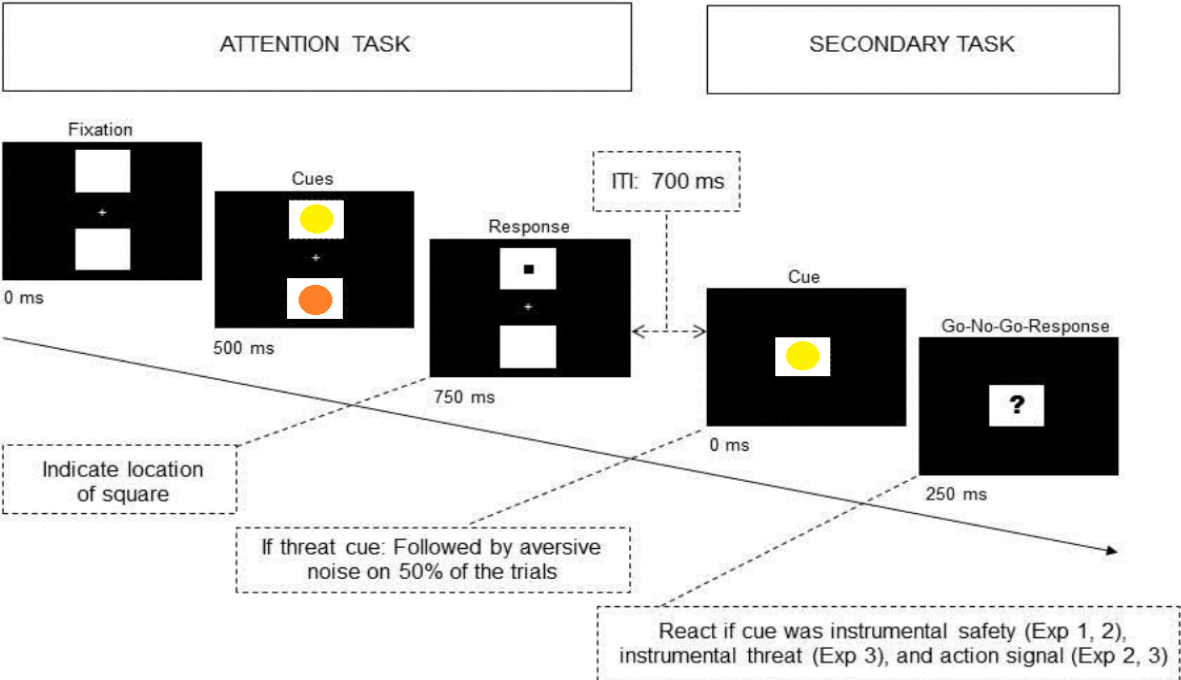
ATTENTION TASK

SECONDARY TASK

Fixation

0 ms

Cues

500 ms

Response

750 ms

ITI: 700 ms

Cue

0 ms

Go-No-Go-Response

?

250 ms

Indicate location of square

If threat cue: Followed by aversive noise on 50% of the trials

React if cue was instrumental safety (Exp 1, 2), instrumental threat (Exp 3), and action signal (Exp 2, 3)